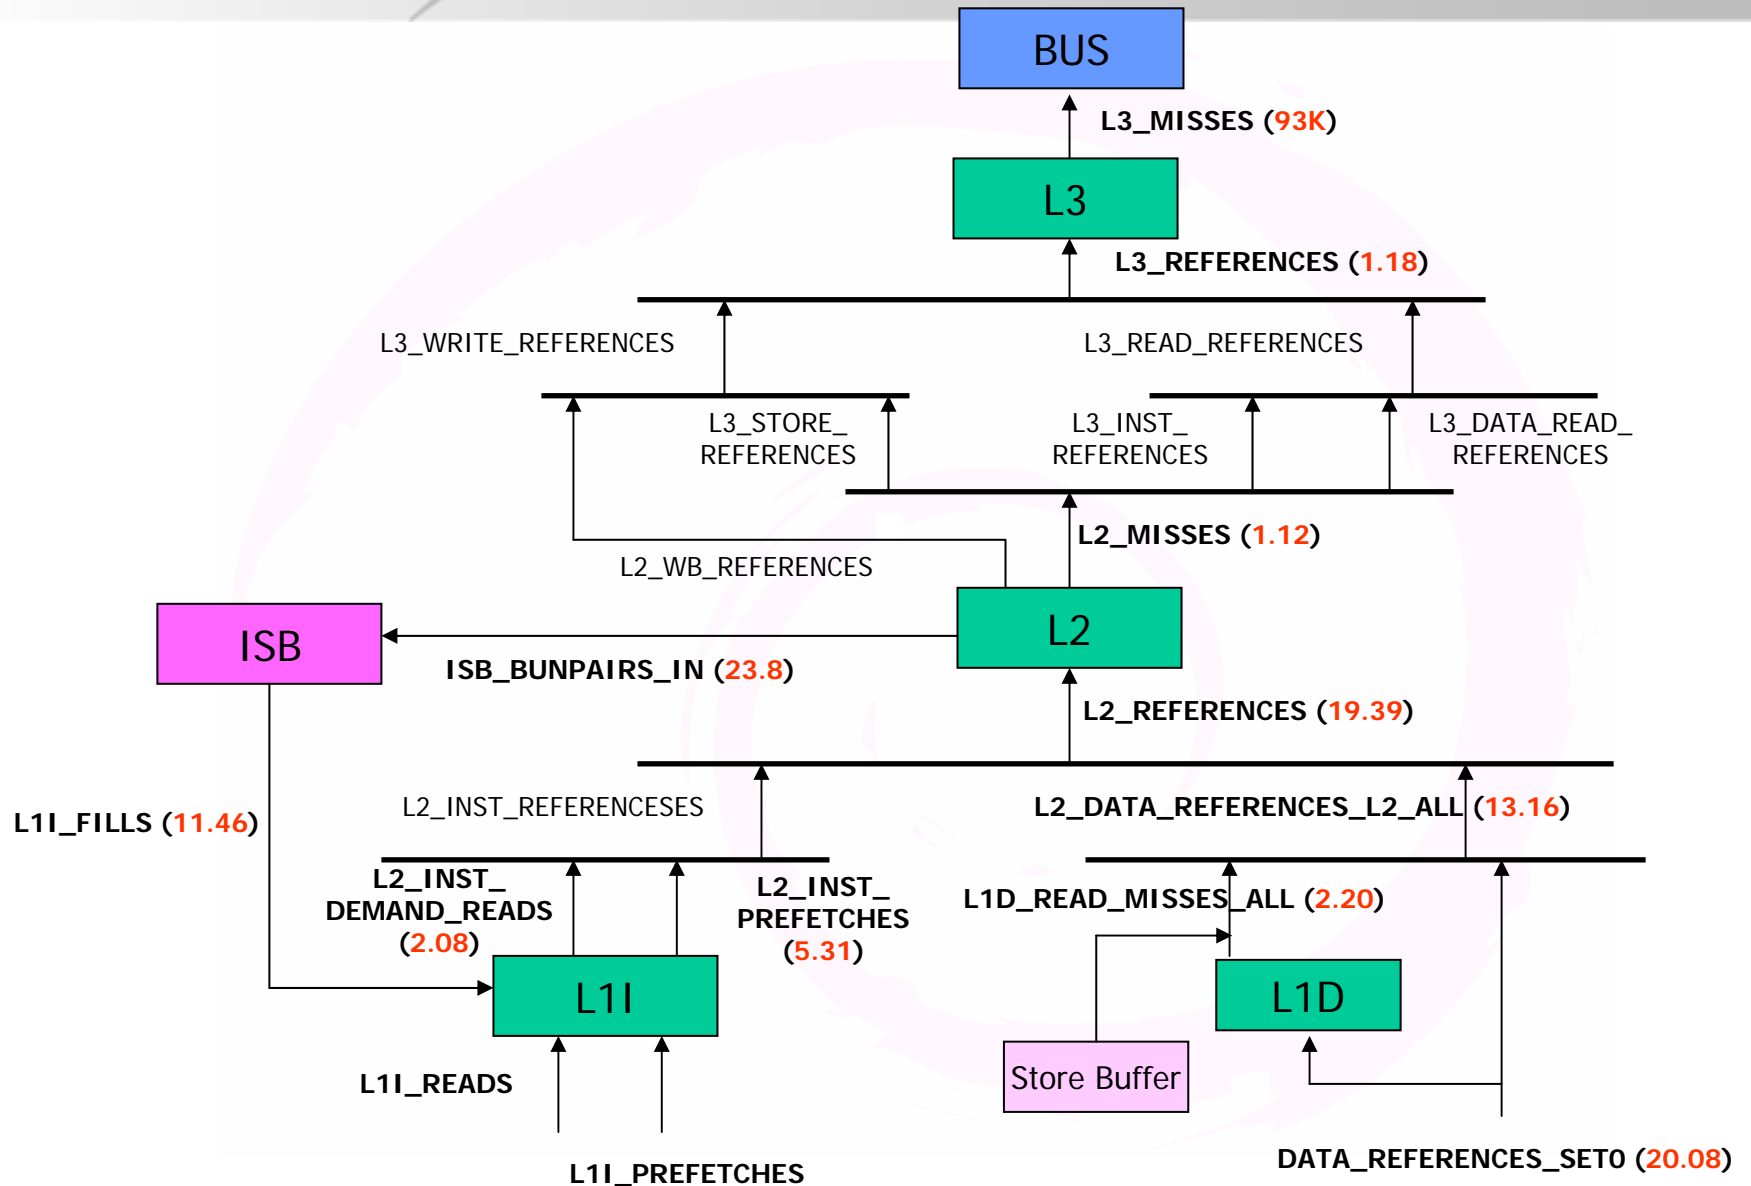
BUS

L3_MISSES (93K)

L3

L3_REFERENCES (1.18)

L3_WRITE_REFERENCES

L3_READ_REFERENCES

L3_STORE_ REFERENCES

L3_INST_ REFERENCES

L3_DATA_READ_ REFERENCES

L2_MISSES (1.12)

L2_WB_REFERENCES

ISB

L2

ISB_BUNPAIRS_IN (23.8)

L2_REFERENCES (19.39)

L1I_FILLS (11.46)

L2_INST_REFERENCESES

L2_DATA_REFERENCES_L2_ALL (13.16)

L2_INST_ DEMAND_READS (2.08)

L2_INST_ PREFETCHES (5.31)

L1D_READ_MISSES_ALL (2.20)

L1I

L1D

Store Buffer

L1I_READS

L1I_PREFETCHES

DATA_REFERENCES_SET0 (20.08)